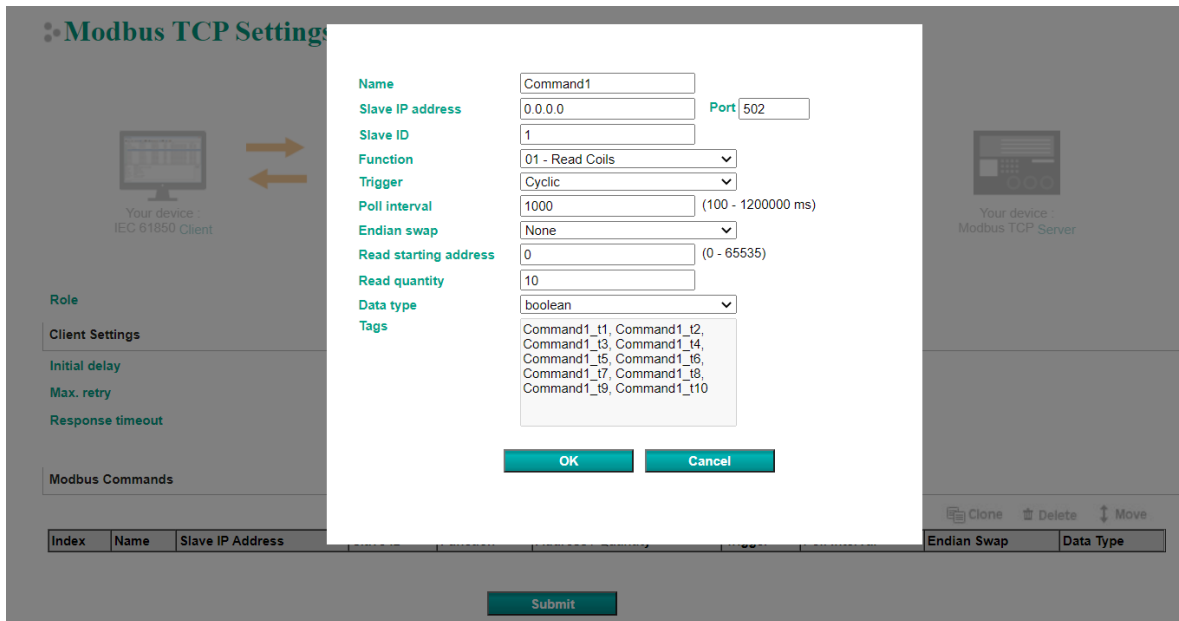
Modbus TCP Settings

Your device : IEC 61850 Client

Your device : Modbus TCP Server

Role

Client Settings

Initial delay

Max. retry

Response timeout

Modbus Commands

Clone Delete Move

| Index | Name | Slave IP Address | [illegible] | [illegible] | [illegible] | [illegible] | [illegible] | Endian Swap | Data Type |
|---|---|---|---|---|---|---|---|---|---|

Submit

Name Command1
Slave IP address 0.0.0.0 Port 502
Slave ID 1
Function 01 - Read Coils
Trigger Cyclic
Poll interval 1000 (100 - 1200000 ms)
Endian swap None
Read starting address 0 (0 - 65535)
Read quantity 10
Data type boolean
Tags Command1_t1, Command1_t2, Command1_t3, Command1_t4, Command1_t5, Command1_t6, Command1_t7, Command1_t8, Command1_t9, Command1_t10

OK Cancel